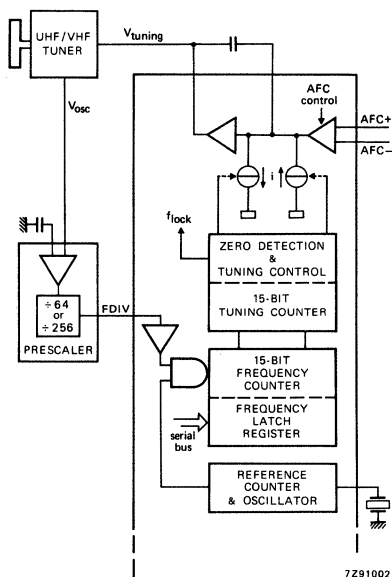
UHF/VHF TUNER

$V_{tuning}$

$V_{osc}$

AFC control

AFC+

AFC−

i

$f_{lock}$

ZERO DETECTION & TUNING CONTROL

15-BIT TUNING COUNTER

$\div 64$ or $\div 256$

PRESCALER

FDIV

15-BIT FREQUENCY COUNTER

FREQUENCY LATCH REGISTER

serial bus

REFERENCE COUNTER & OSCILLATOR

7Z91002